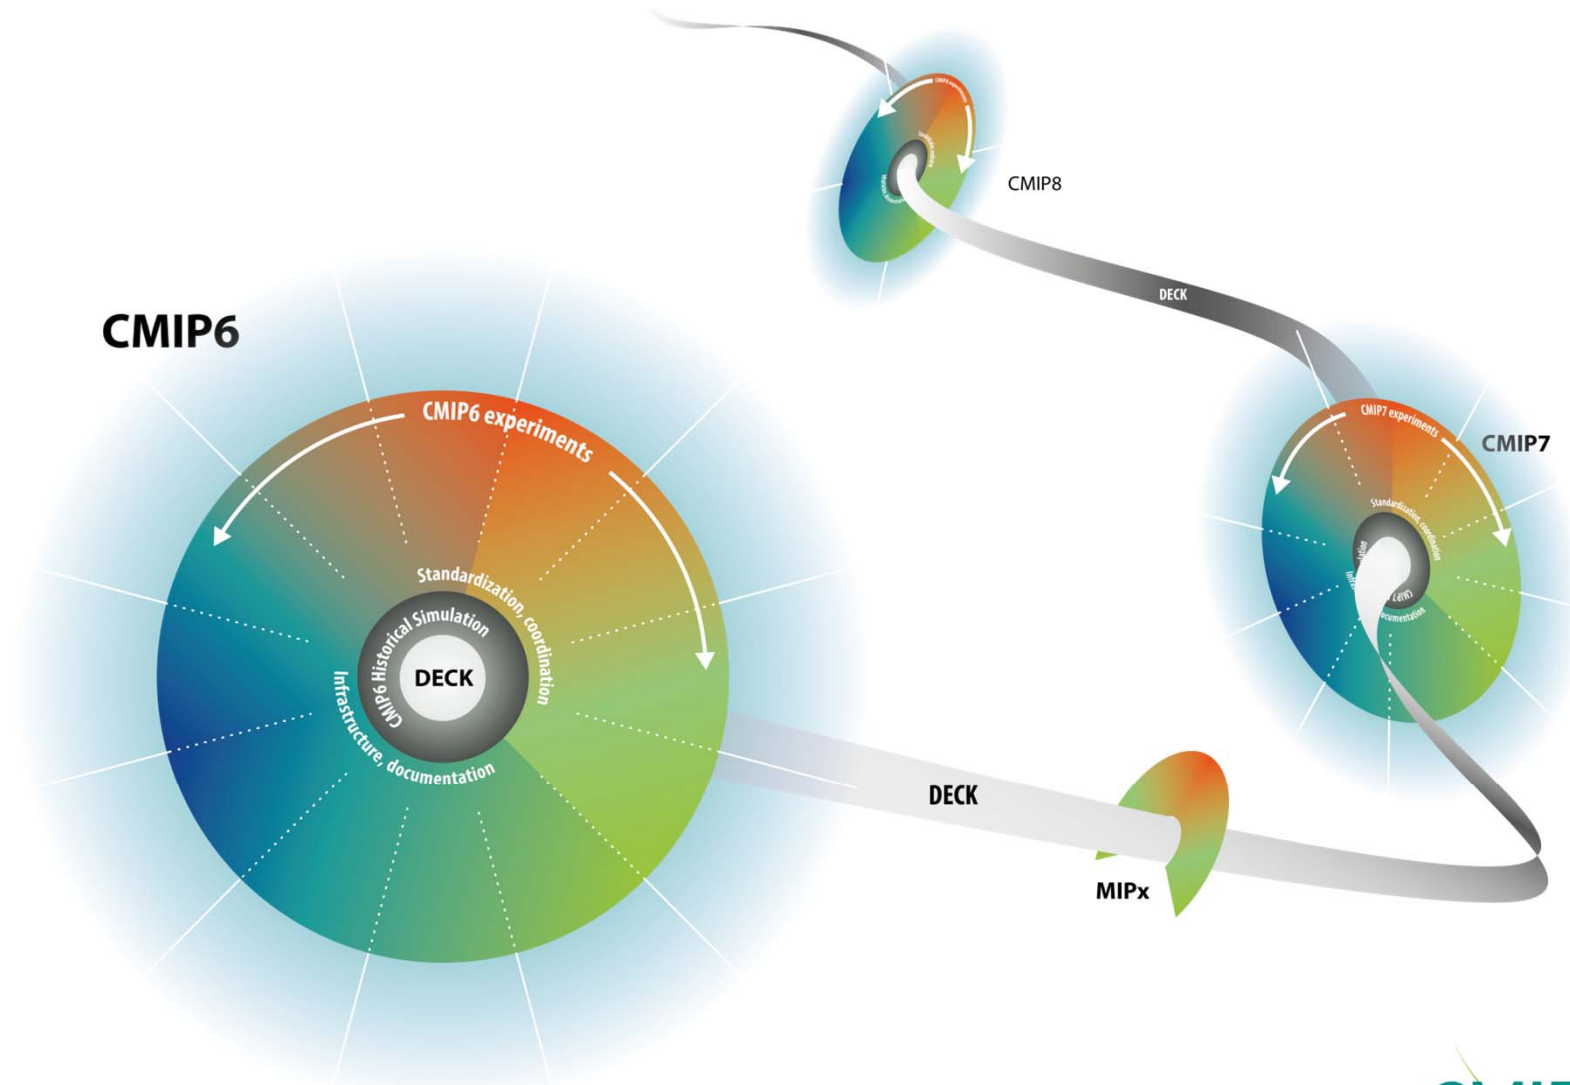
CMIP8

DECK

CMIP6

CMIP6 experiments

CMIP7 experiments

CMIP7

Standardization, coordination

CMIP6 Historical Simulation

DECK

Infrastructure, documentation

Standardization, coordination

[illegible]

CMIP7

documentation

DECK

MIPx